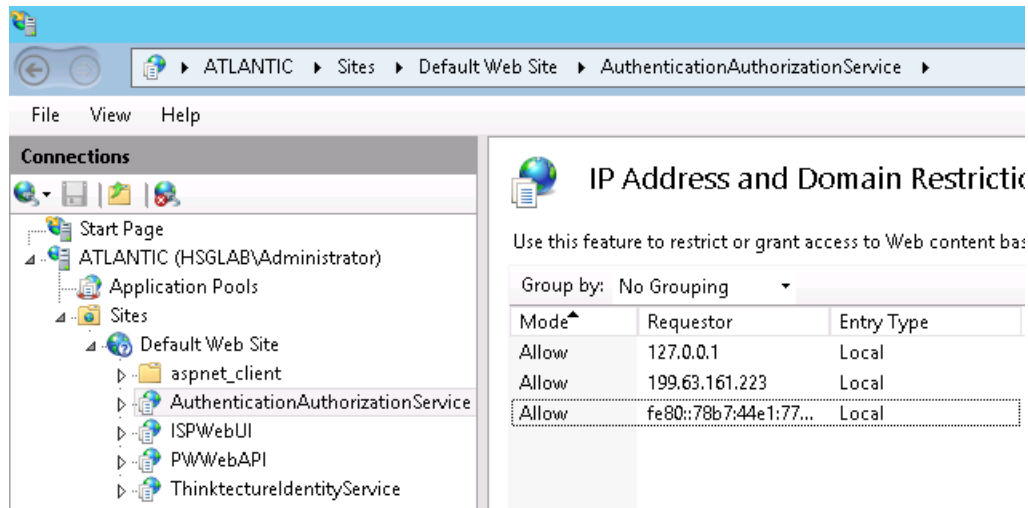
ATLANTIC ▸ Sites ▸ Default Web Site ▸ AuthenticationAuthorizationService ▸

File View Help

Connections

Start Page
ATLANTIC (HSGLAB\Administrator)
Application Pools
Sites
Default Web Site
aspnet_client
AuthenticationAuthorizationService
ISPWebUI
PWWebAPI
ThinktectureIdentityService

IP Address and Domain Restrictio

Use this feature to restrict or grant access to Web content bas

Group by: No Grouping

| Mode | Requestor | Entry Type |
|---|---|---|
| Allow | 127.0.0.1 | Local |
| Allow | 199.63.161.223 | Local |
| Allow | fe80::78b7:44e1:77... | Local |